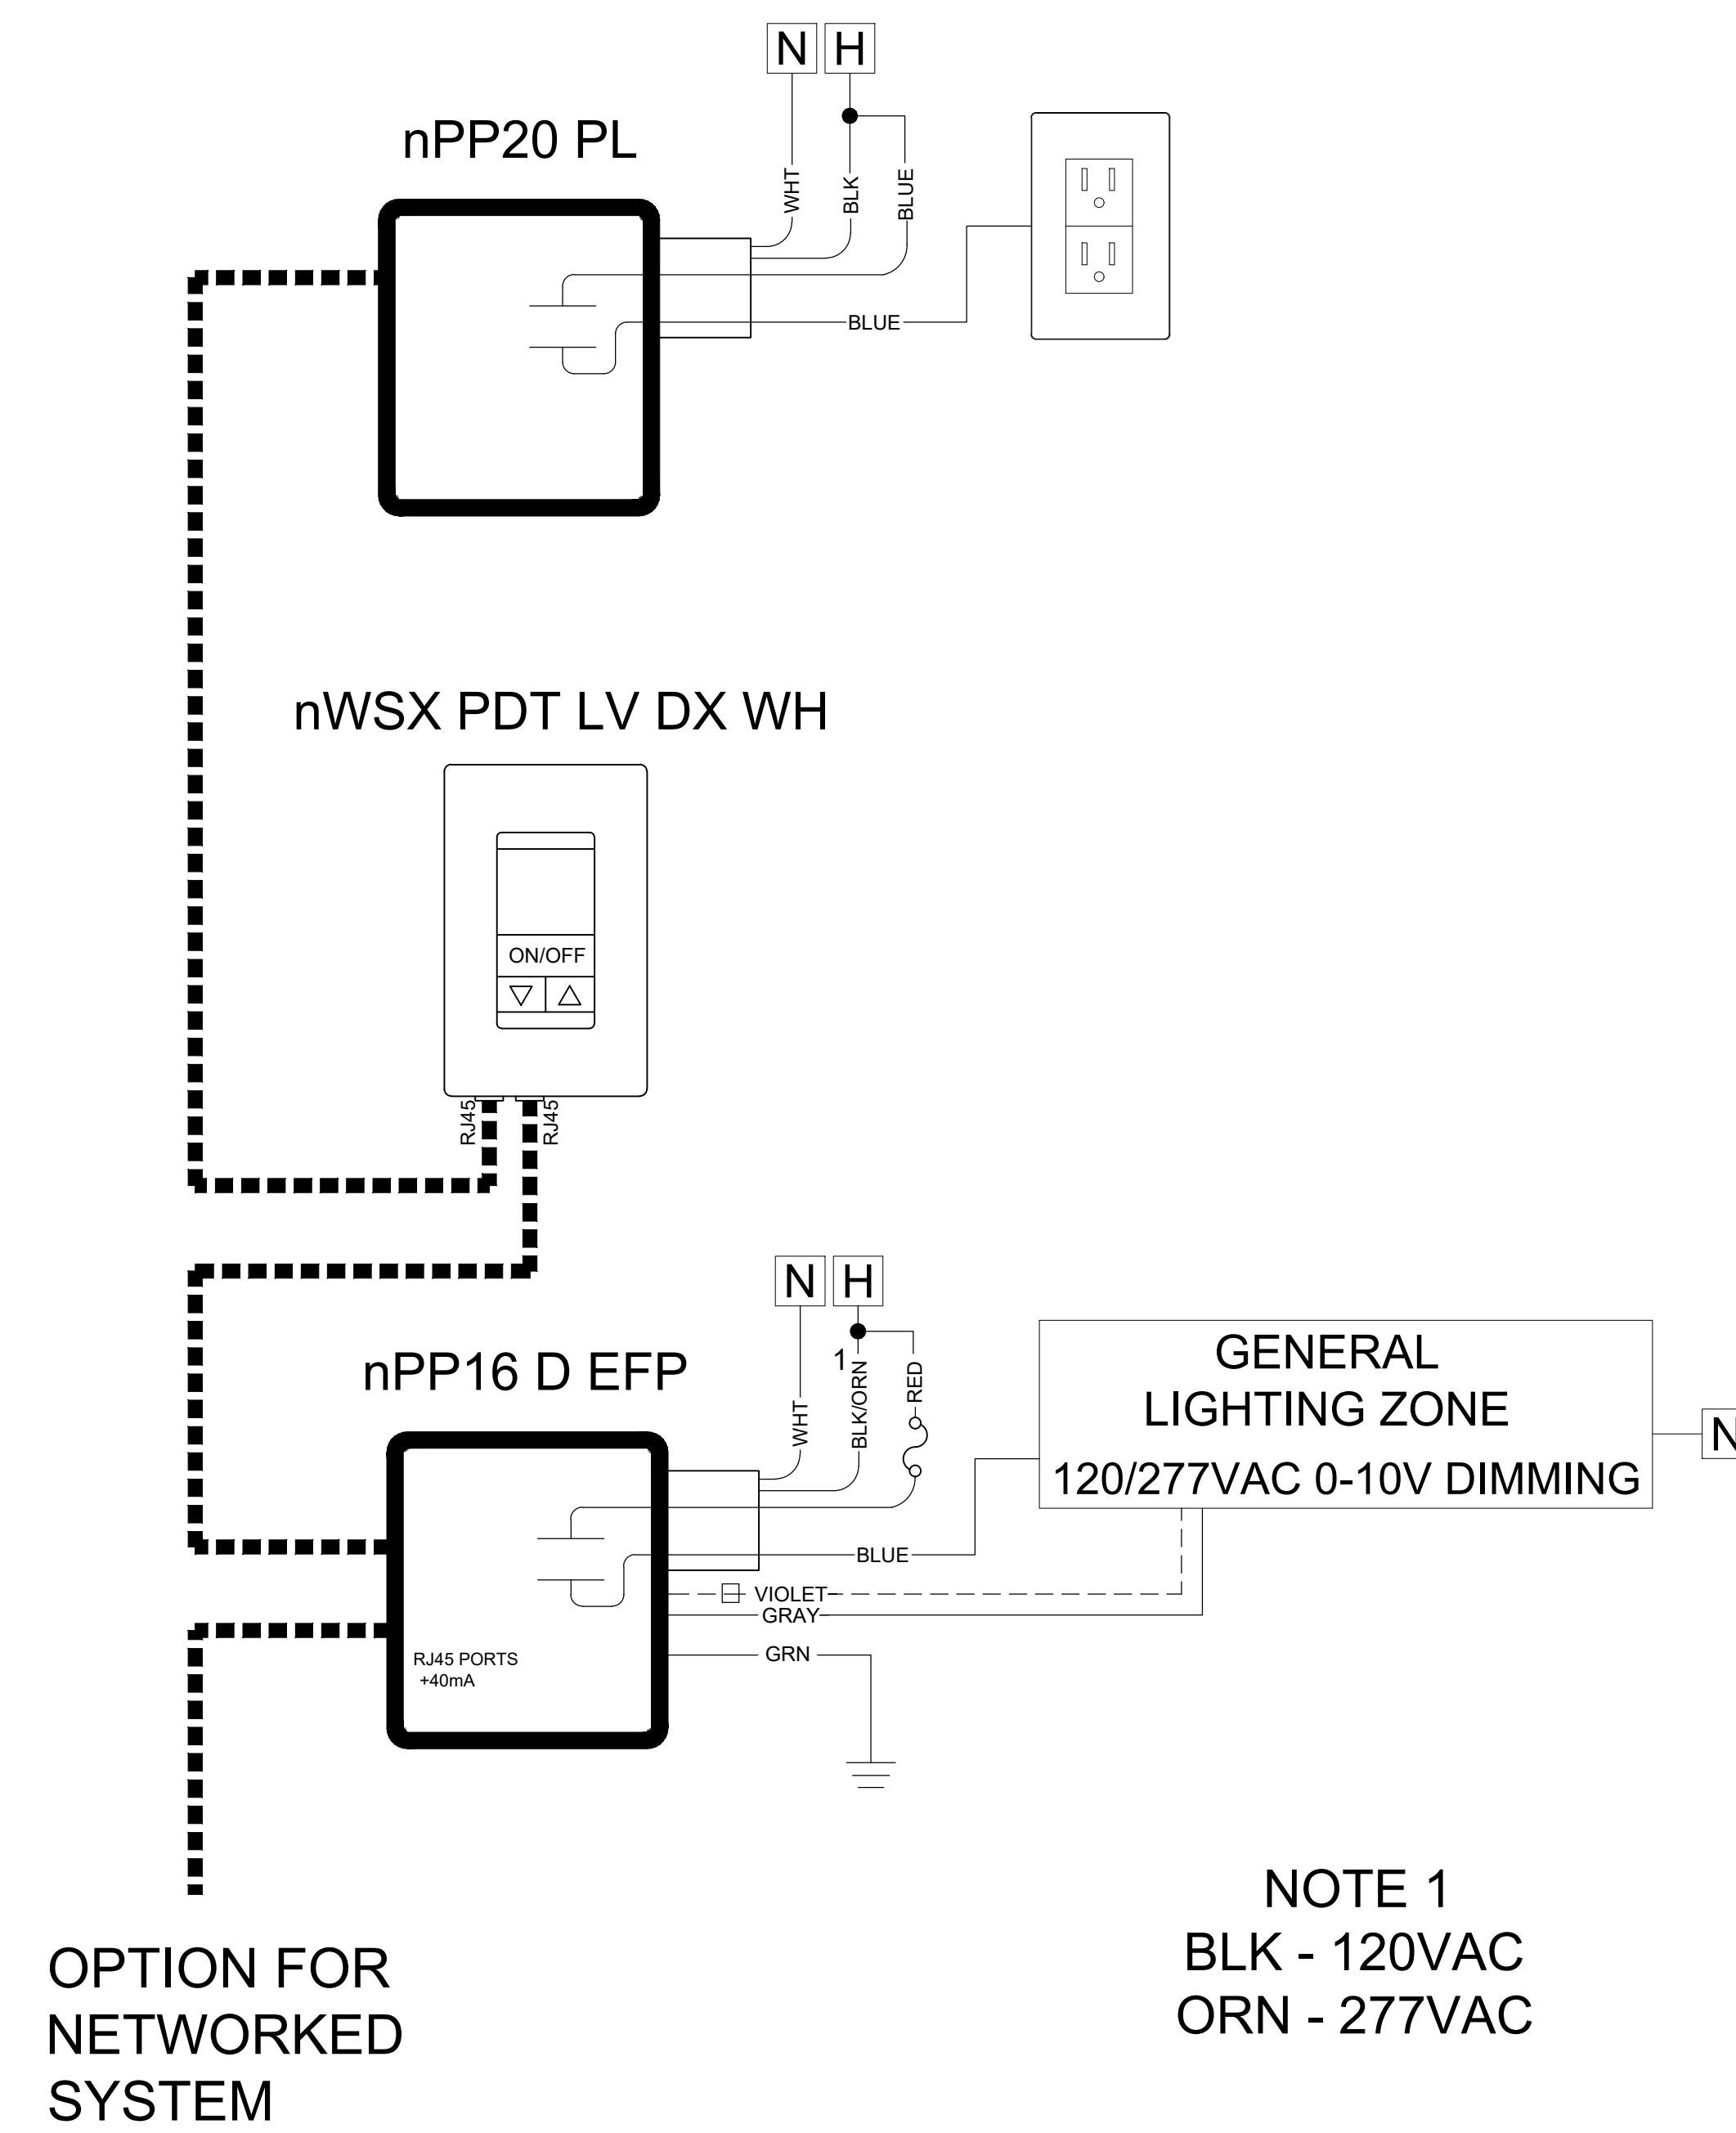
N H

nPP20 PL

WHT BLK BLUE

BLUE

nWSX PDT LV DX WH

ON/OFF

RJ45 RJ45

N H

nPP16 D EFP

1

WHT BLK/ORN RED

GENERAL LIGHTING ZONE
120/277VAC 0-10V DIMMING

N

BLUE

VIOLET

GRAY

GRN

RJ45 PORTS +40mA

NOTE 1
BLK - 120VAC
ORN - 277VAC

OPTION FOR NETWORKED SYSTEM